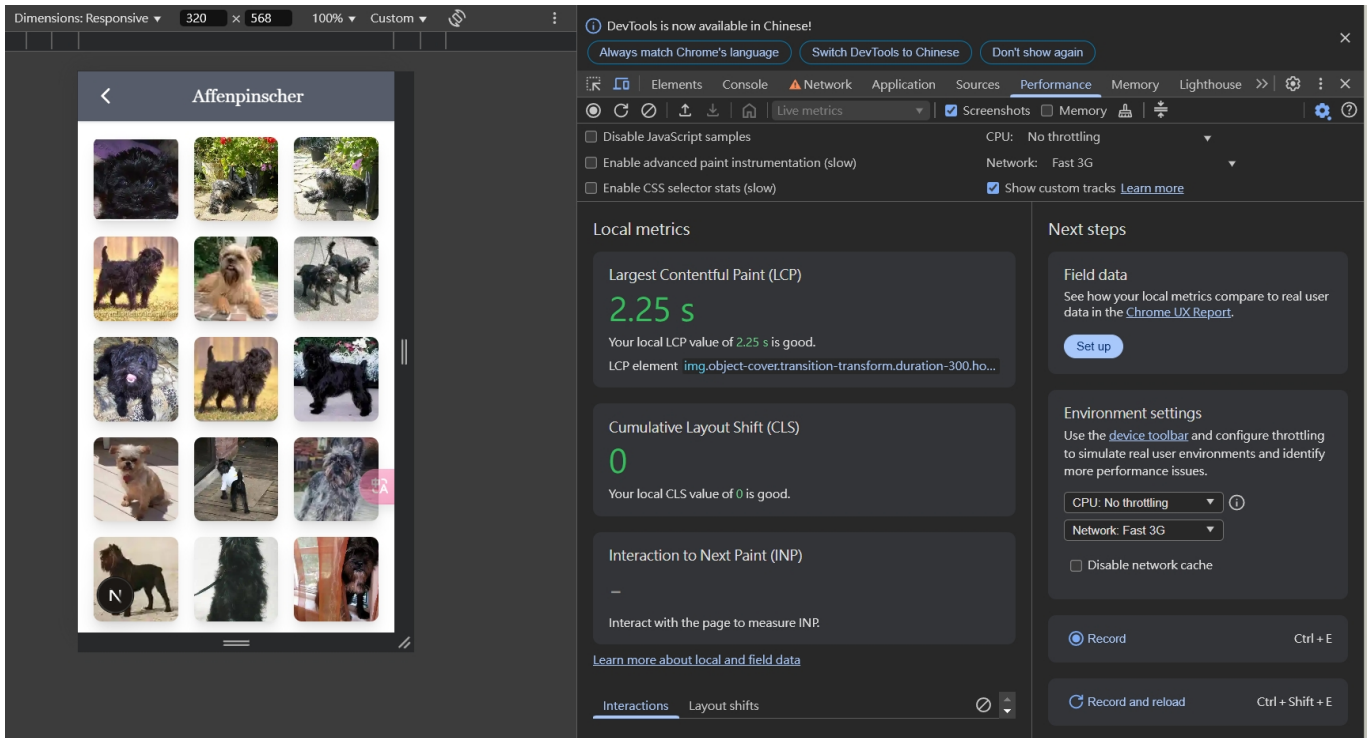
Dimensions: Responsive ▾ 320 × 568 100% ▾ Custom ▾

Affenpinscher

N

DevTools is now available in Chinese!

Always match Chrome's language

Switch DevTools to Chinese

Don't show again

Elements Console Network Application Sources Performance Memory Lighthouse >>

Live metrics

Screenshots Memory

Disable JavaScript samples

Enable advanced paint instrumentation (slow)

Enable CSS selector stats (slow)

CPU: No throttling

Network: Fast 3G

Show custom tracks Learn more

Local metrics

Largest Contentful Paint (LCP)

2.25 s

Your local LCP value of 2.25 s is good.

LCP element img.object-cover.transition-transform.duration-300.ho...

Cumulative Layout Shift (CLS)

0

Your local CLS value of 0 is good.

Interaction to Next Paint (INP)

–

Interact with the page to measure INP.

Learn more about local and field data

Interactions Layout shifts

Next steps

Field data

See how your local metrics compare to real user data in the Chrome UX Report.

Set up

Environment settings

Use the device toolbar and configure throttling to simulate real user environments and identify more performance issues.

CPU: No throttling

Network: Fast 3G

Disable network cache

Record Ctrl + E

Record and reload Ctrl + Shift + E